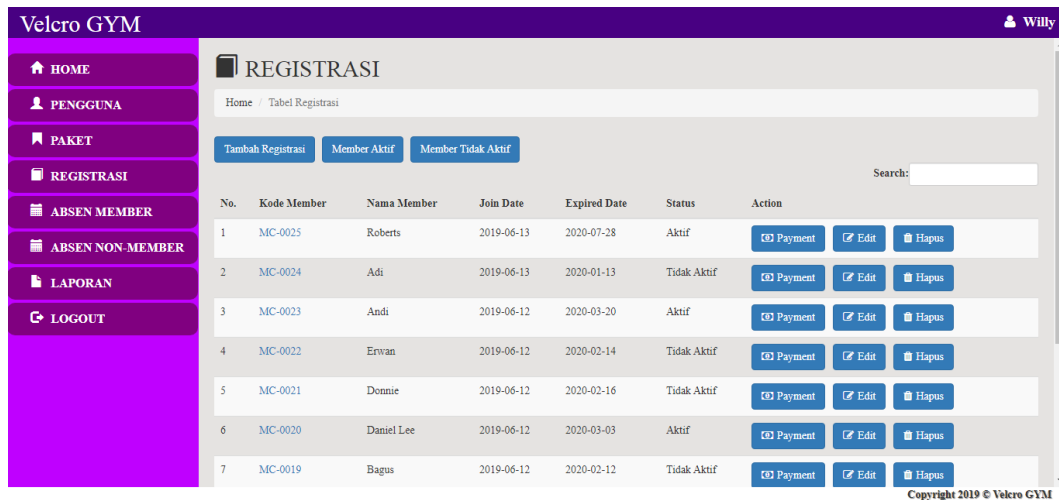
Velcro GYM

Willy

HOME
PENGGUNA
PAKET
REGISTRASI
ABSEN MEMBER
ABSEN NON-MEMBER
LAPORAN
LOGOUT

REGISTRASI

Home / Tabel Registrasi

Tambah Registrasi Member Aktif Member Tidak Aktif

Search:

| No. | Kode Member | Nama Member | Join Date | Expired Date | Status | Action |
|---|---|---|---|---|---|---|
| 1 | MC-0025 | Roberts | 2019-06-13 | 2020-07-28 | Aktif | Payment Edit Hapus |
| 2 | MC-0024 | Adi | 2019-06-13 | 2020-01-13 | Tidak Aktif | Payment Edit Hapus |
| 3 | MC-0023 | Andi | 2019-06-12 | 2020-03-20 | Aktif | Payment Edit Hapus |
| 4 | MC-0022 | Erwan | 2019-06-12 | 2020-02-14 | Tidak Aktif | Payment Edit Hapus |
| 5 | MC-0021 | Donnie | 2019-06-12 | 2020-02-16 | Tidak Aktif | Payment Edit Hapus |
| 6 | MC-0020 | Daniel Lee | 2019-06-12 | 2020-03-03 | Aktif | Payment Edit Hapus |
| 7 | MC-0019 | Bagus | 2019-06-12 | 2020-02-12 | Tidak Aktif | Payment Edit Hapus |

Copyright 2019 © Velcro GYM